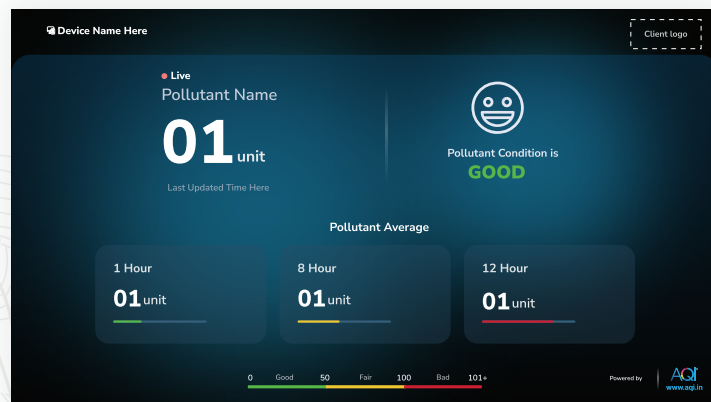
Device Name Here

Client logo

Live

Pollutant Name

01 unit

Last Updated Time Here

Pollutant Condition is

GOOD

Pollutant Average

1 Hour

01 unit

8 Hour

01 unit

12 Hour

01 unit

0 Good 50 Fair 100 Bad 101+

Powered by

AQI

www.aqi.in